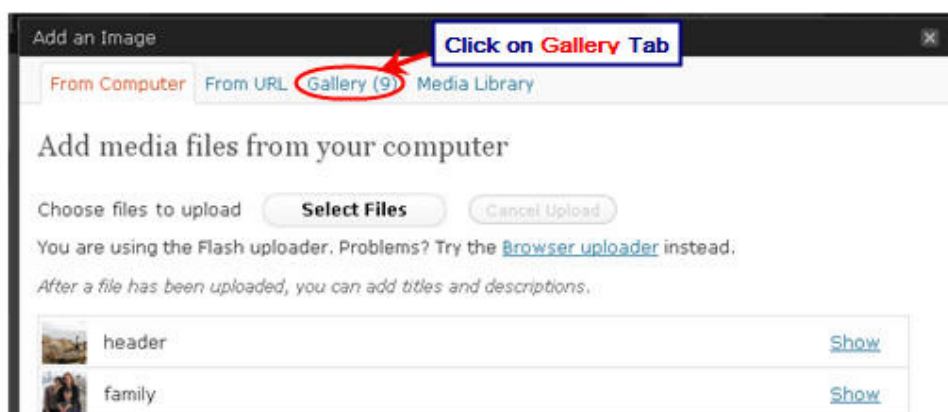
Add an Image

Click on Gallery Tab

From Computer From URL Gallery (9) Media Library

Add media files from your computer

Choose files to upload Select Files Cancel Upload

You are using the Flash uploader. Problems? Try the Browser uploader instead.

After a file has been uploaded, you can add titles and descriptions.

header Show

family Show